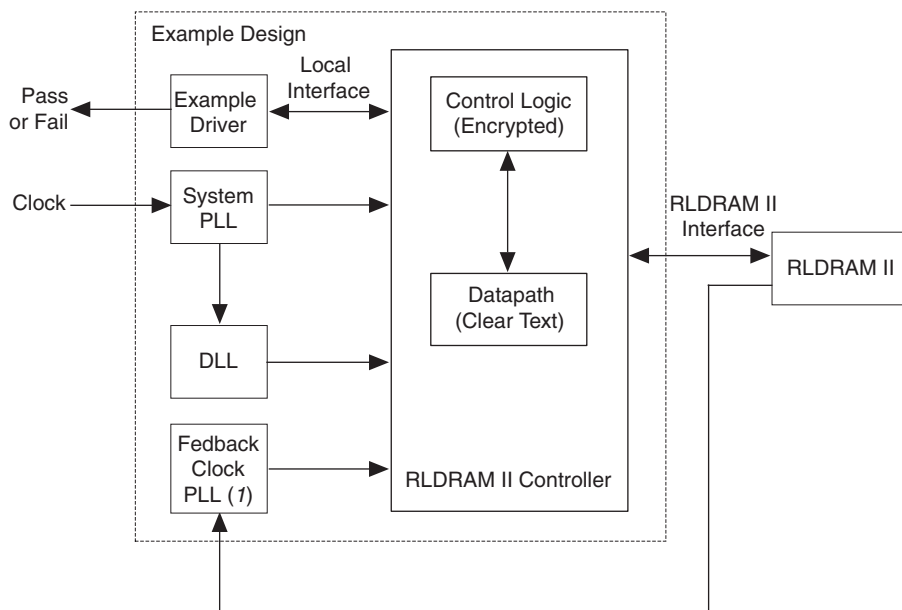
Example Design

Pass or Fail

Example Driver

Local Interface

Control Logic (Encrypted)

Clock

System PLL

RLDRAM II Interface

RLDRAM II

Datapath (Clear Text)

DLL

Fedback Clock PLL (1)

RLDRAM II Controller